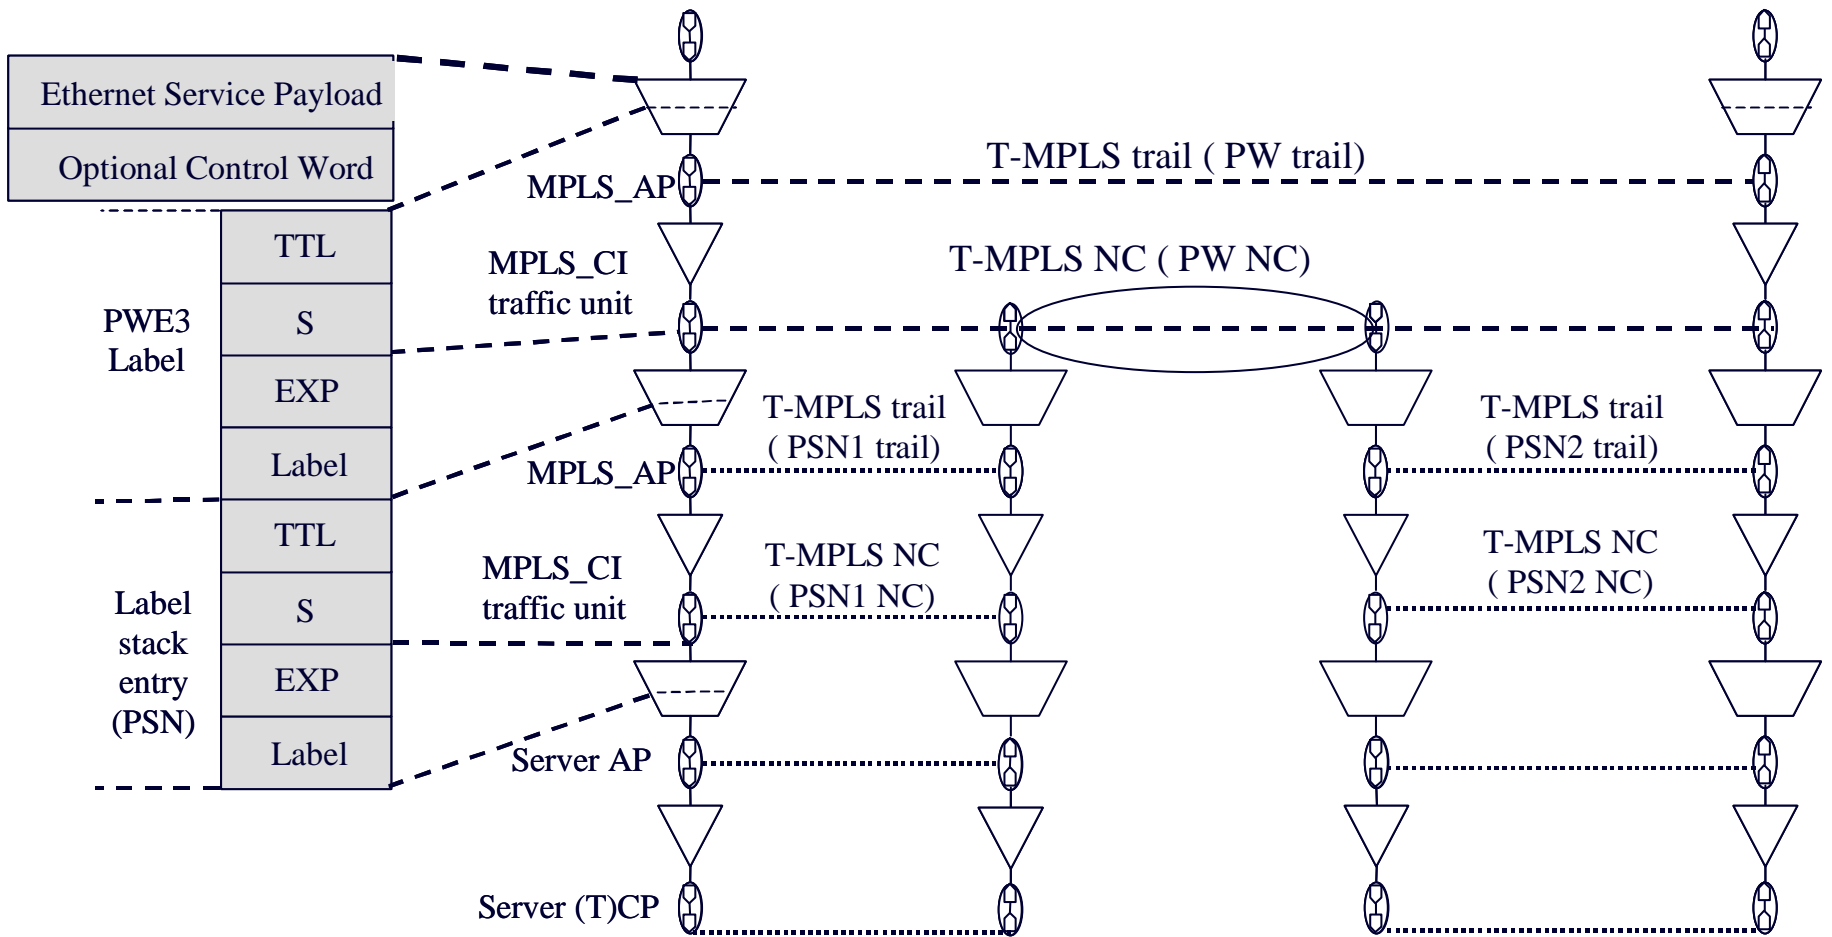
Ethernet Service Payload

Optional Control Word

TTL

S

EXP

Label

TTL

S

EXP

Label

PWE3 Label

Label stack entry (PSN)

MPLS_AP

T-MPLS trail ( PW trail)

MPLS_CI traffic unit

T-MPLS NC ( PW NC)

T-MPLS trail ( PSN1 trail)

T-MPLS trail ( PSN2 trail)

MPLS_AP

MPLS_CI traffic unit

T-MPLS NC ( PSN1 NC)

T-MPLS NC ( PSN2 NC)

Server AP

Server (T)CP